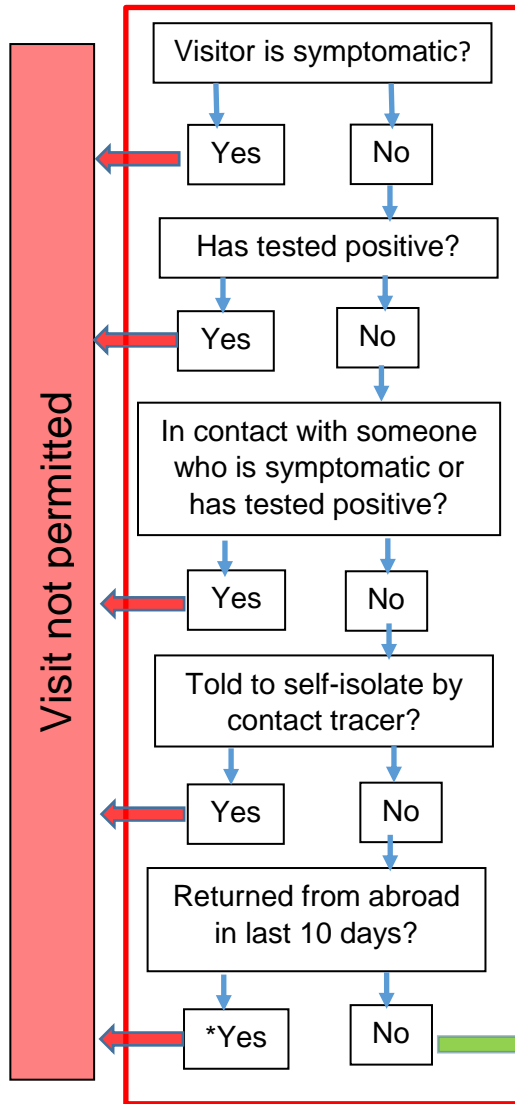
Visit not permitted

Visitor is symptomatic?

Yes

No

Has tested positive?

Yes

No

In contact with someone who is symptomatic or has tested positive?

Yes

No

Told to self-isolate by contact tracer?

Yes

No

Returned from abroad in last 10 days?

*Yes

No